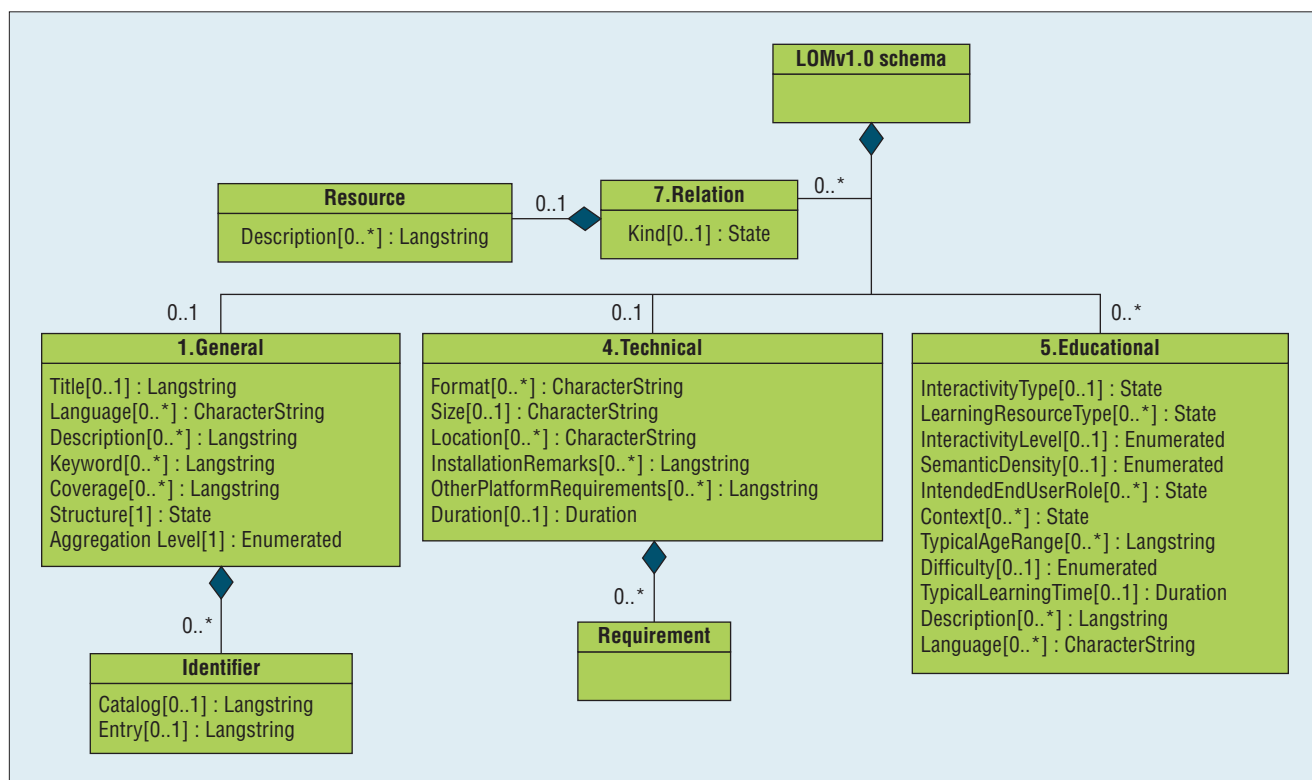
LOMv1.0 schema

Resource

Description[0..*] : Langstring

0..1

7.Relation

Kind[0..1] : State

0..*

0..1

0..1

0..*

1.General

Title[0..1] : Langstring
Language[0..*] : CharacterString
Description[0..*] : Langstring
Keyword[0..*] : Langstring
Coverage[0..*] : Langstring
Structure[1] : State
Aggregation Level[1] : Enumerated

4.Technical

Format[0..*] : CharacterString
Size[0..1] : CharacterString
Location[0..*] : CharacterString
InstallationRemarks[0..*] : Langstring
OtherPlatformRequirements[0..*] : Langstring
Duration[0..1] : Duration

5.Educational

InteractivityType[0..1] : State
LearningResourceType[0..*] : State
InteractivityLevel[0..1] : Enumerated
SemanticDensity[0..1] : Enumerated
IntendedEndUserRole[0..*] : State
Context[0..*] : State
TypicalAgeRange[0..*] : Langstring
Difficulty[0..1] : Enumerated
TypicalLearningTime[0..1] : Duration
Description[0..*] : Langstring
Language[0..*] : CharacterString

0..*

0..*

Identifier

Catalog[0..1] : Langstring
Entry[0..1] : Langstring

Requirement